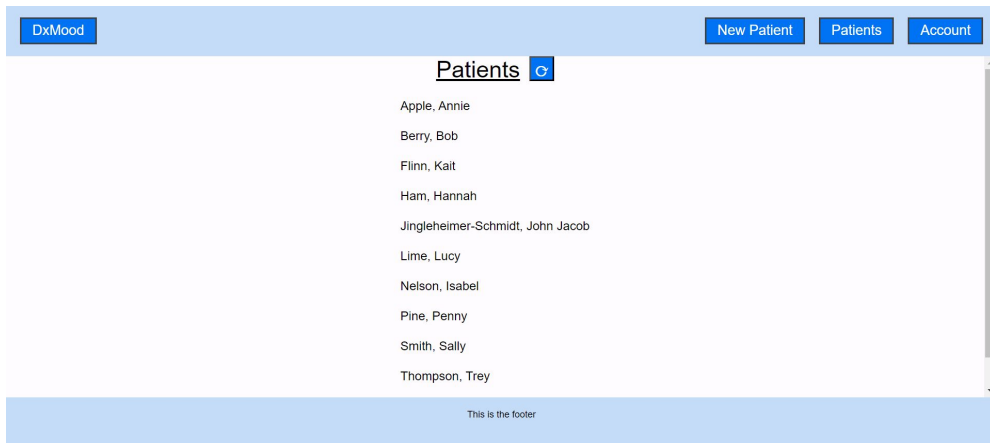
DxMood

New Patient Patients Account

Patients

Apple, Annie

Berry, Bob

Flinn, Kait

Ham, Hannah

Jingleheimer-Schmidt, John Jacob

Lime, Lucy

Nelson, Isabel

Pine, Penny

Smith, Sally

Thompson, Trey

This is the footer